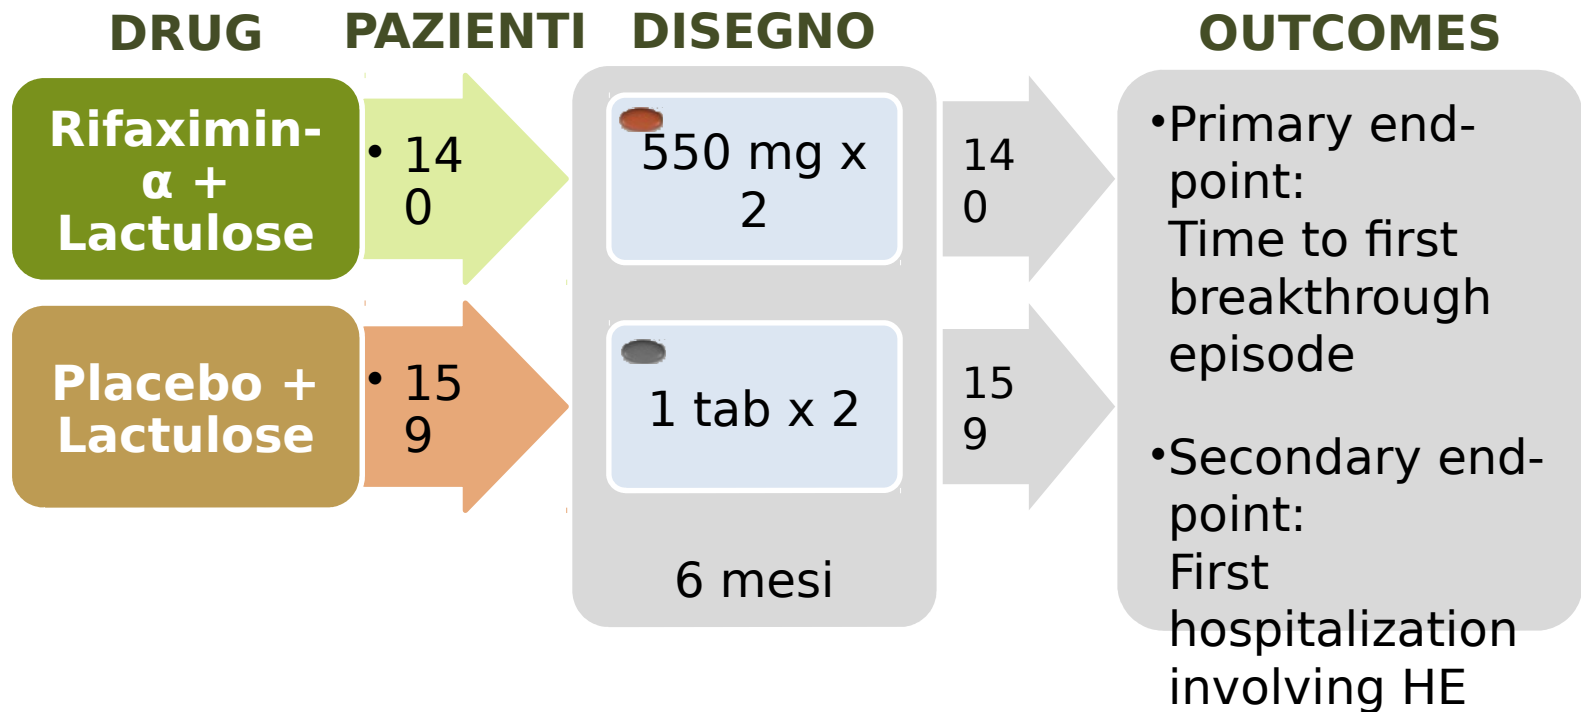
DRUG PAZIENTI DISEGNO OUTCOMES

Rifaximin-α + Lactulose

• 140

550 mg x 2

140

Placebo + Lactulose

• 159

1 tab x 2

159

6 mesi

•Primary end-point:
Time to first breakthrough episode

•Secondary end-point:
First hospitalization involving HE